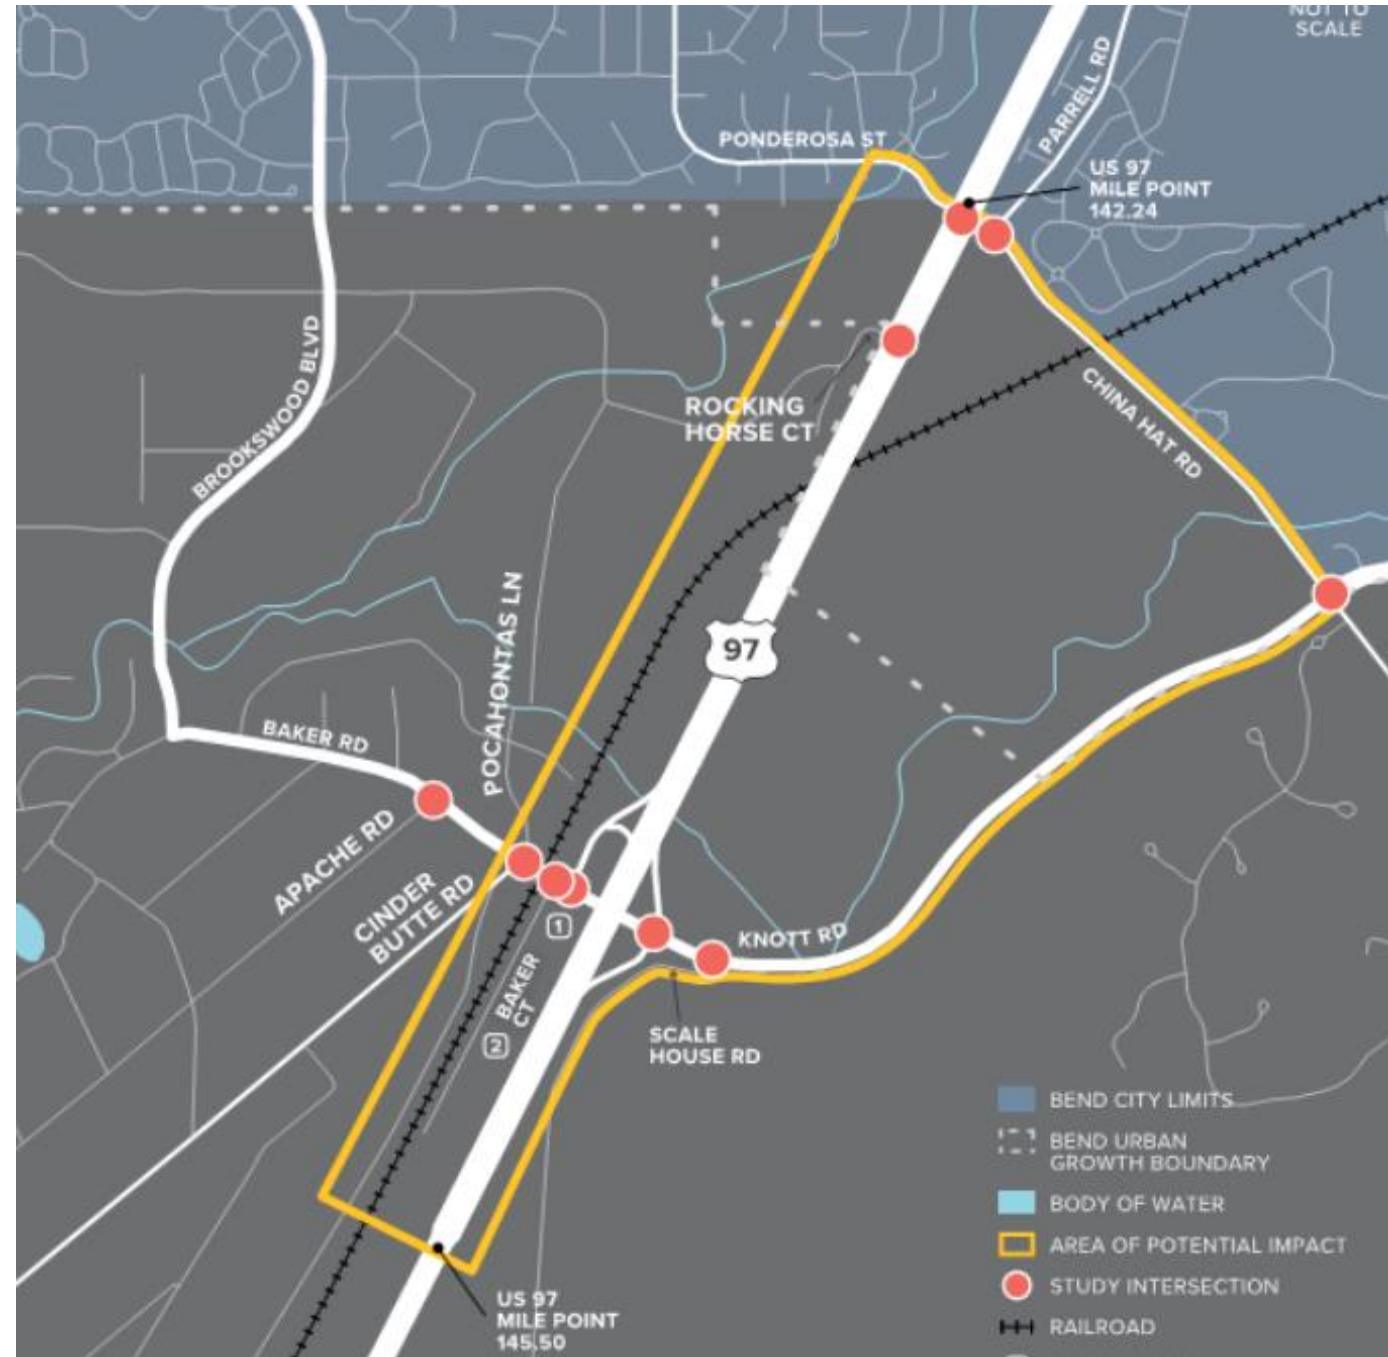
NOT TO SCALE

PONDEROSA ST

PARRELL RD

US 97 MILE POINT 142.24

ROCKING HORSE CT

CHINA HAT RD

BROOKSWOOD BLVD

POCAHONTAS LN

97

BAKER RD

APACHE RD

CINDER BUTTE RD

1

2

BAKER CT

KNOTT RD

SCALE HOUSE RD

US 97 MILE POINT 145.50

BEND CITY LIMITS

BEND URBAN GROWTH BOUNDARY

BODY OF WATER

AREA OF POTENTIAL IMPACT

STUDY INTERSECTION

RAILROAD